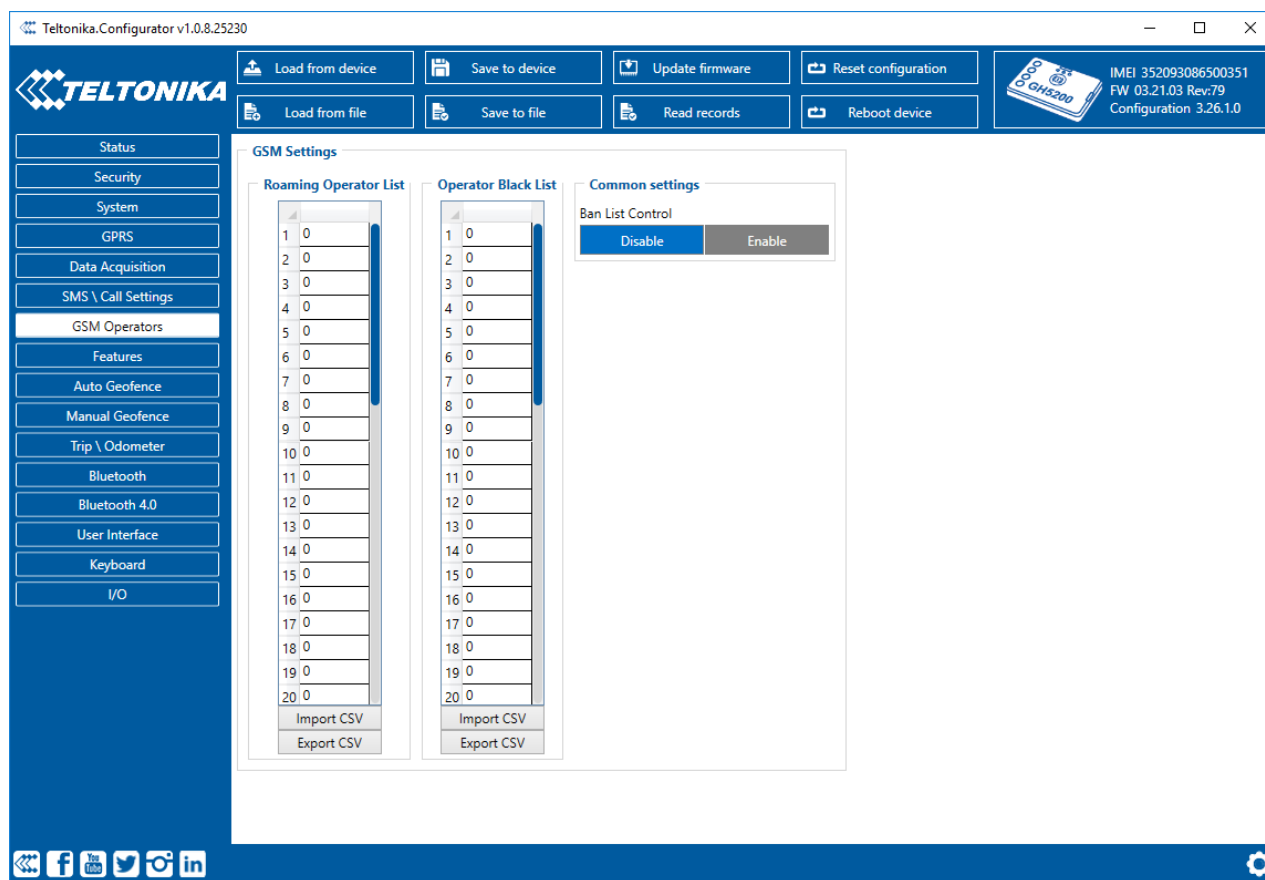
Teltonika.Configurator v1.0.8.25230

TELTONIKA

Load from device
Save to device
Update firmware
Reset configuration
Load from file
Save to file
Read records
Reboot device

GH5200
IMEI 352093086500351
FW 03.21.03 Rev:79
Configuration 3.26.1.0

Status
Security
System
GPRS
Data Acquisition
SMS \ Call Settings
GSM Operators
Features
Auto Geofence
Manual Geofence
Trip \ Odometer
Bluetooth
Bluetooth 4.0
User Interface
Keyboard
I/O

GSM Settings

Roaming Operator List

| | |
|---|---|
| 1 | 0 |
| 2 | 0 |
| 3 | 0 |
| 4 | 0 |
| 5 | 0 |
| 6 | 0 |
| 7 | 0 |
| 8 | 0 |
| 9 | 0 |
| 10 | 0 |
| 11 | 0 |
| 12 | 0 |
| 13 | 0 |
| 14 | 0 |
| 15 | 0 |
| 16 | 0 |
| 17 | 0 |
| 18 | 0 |
| 19 | 0 |
| 20 | 0 |

Import CSV
Export CSV

Operator Black List

| | |
|---|---|
| 1 | 0 |
| 2 | 0 |
| 3 | 0 |
| 4 | 0 |
| 5 | 0 |
| 6 | 0 |
| 7 | 0 |
| 8 | 0 |
| 9 | 0 |
| 10 | 0 |
| 11 | 0 |
| 12 | 0 |
| 13 | 0 |
| 14 | 0 |
| 15 | 0 |
| 16 | 0 |
| 17 | 0 |
| 18 | 0 |
| 19 | 0 |
| 20 | 0 |

Import CSV
Export CSV

Common settings
Ban List Control
Disable
Enable